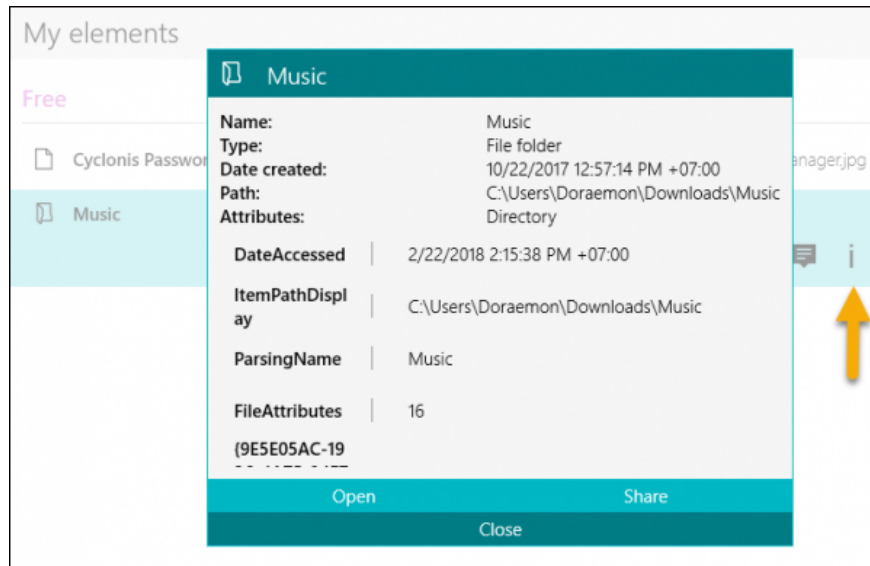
My elements

Free

Cyclonis Passwo

anager.jpg

Music

Music

| | |
|---|---|
| Name: | Music |
| Type: | File folder |
| Date created: | 10/22/2017 12:57:14 PM +07:00 |
| Path: | C:\Users\Doraemon\Downloads\Music |
| Attributes: | Directory |

| | |
|---|---|
| DateAccessed | 2/22/2018 2:15:38 PM +07:00 |
| ItemPathDisplay | C:\Users\Doraemon\Downloads\Music |
| ParsingName | Music |
| FileAttributes | 16 |
| {9E5E05AC-19 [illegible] | |

i

Open

Share

Close